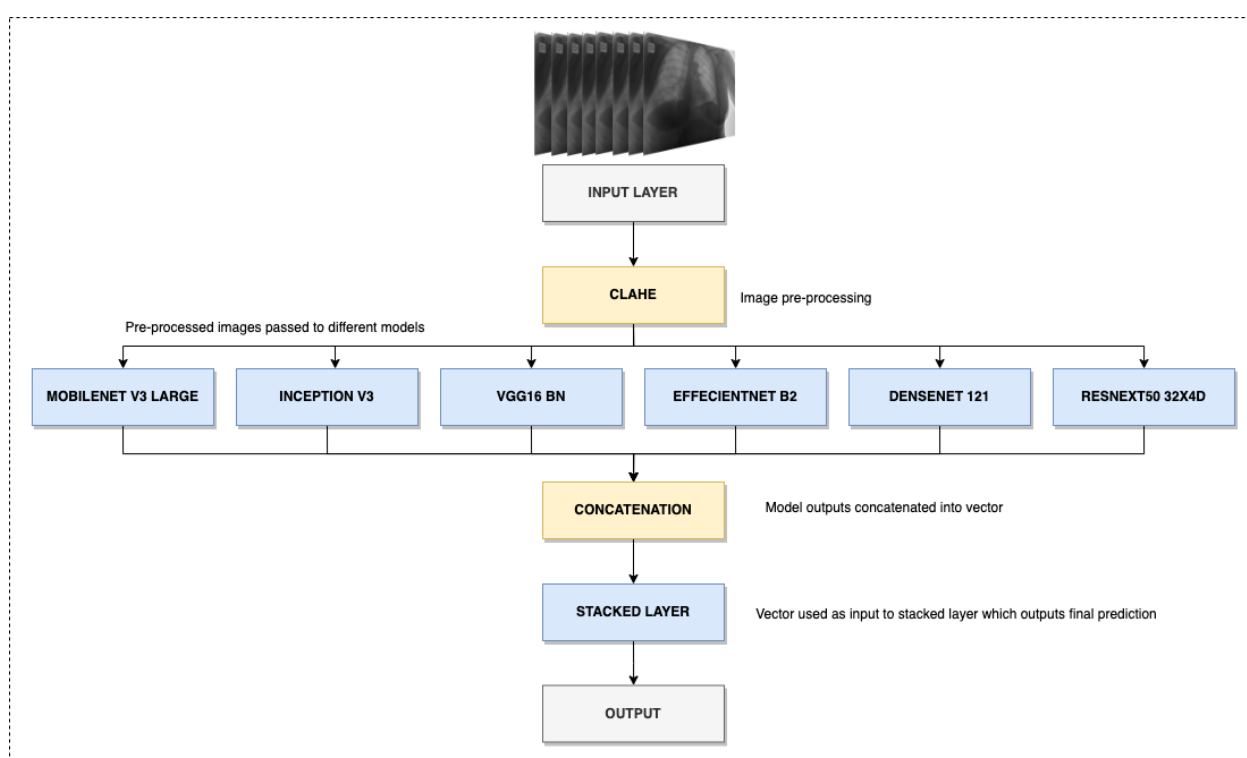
INPUT LAYER

CLAHE

Image pre-processing

Pre-processed images passed to different models

MOBILENET V3 LARGE

INCEPTION V3

VGG16 BN

EFFECIENTNET B2

DENSENET 121

RESNEXT50 32X4D

CONCATENATION

Model outputs concatenated into vector

STACKED LAYER

Vector used as input to stacked layer which outputs final prediction

OUTPUT